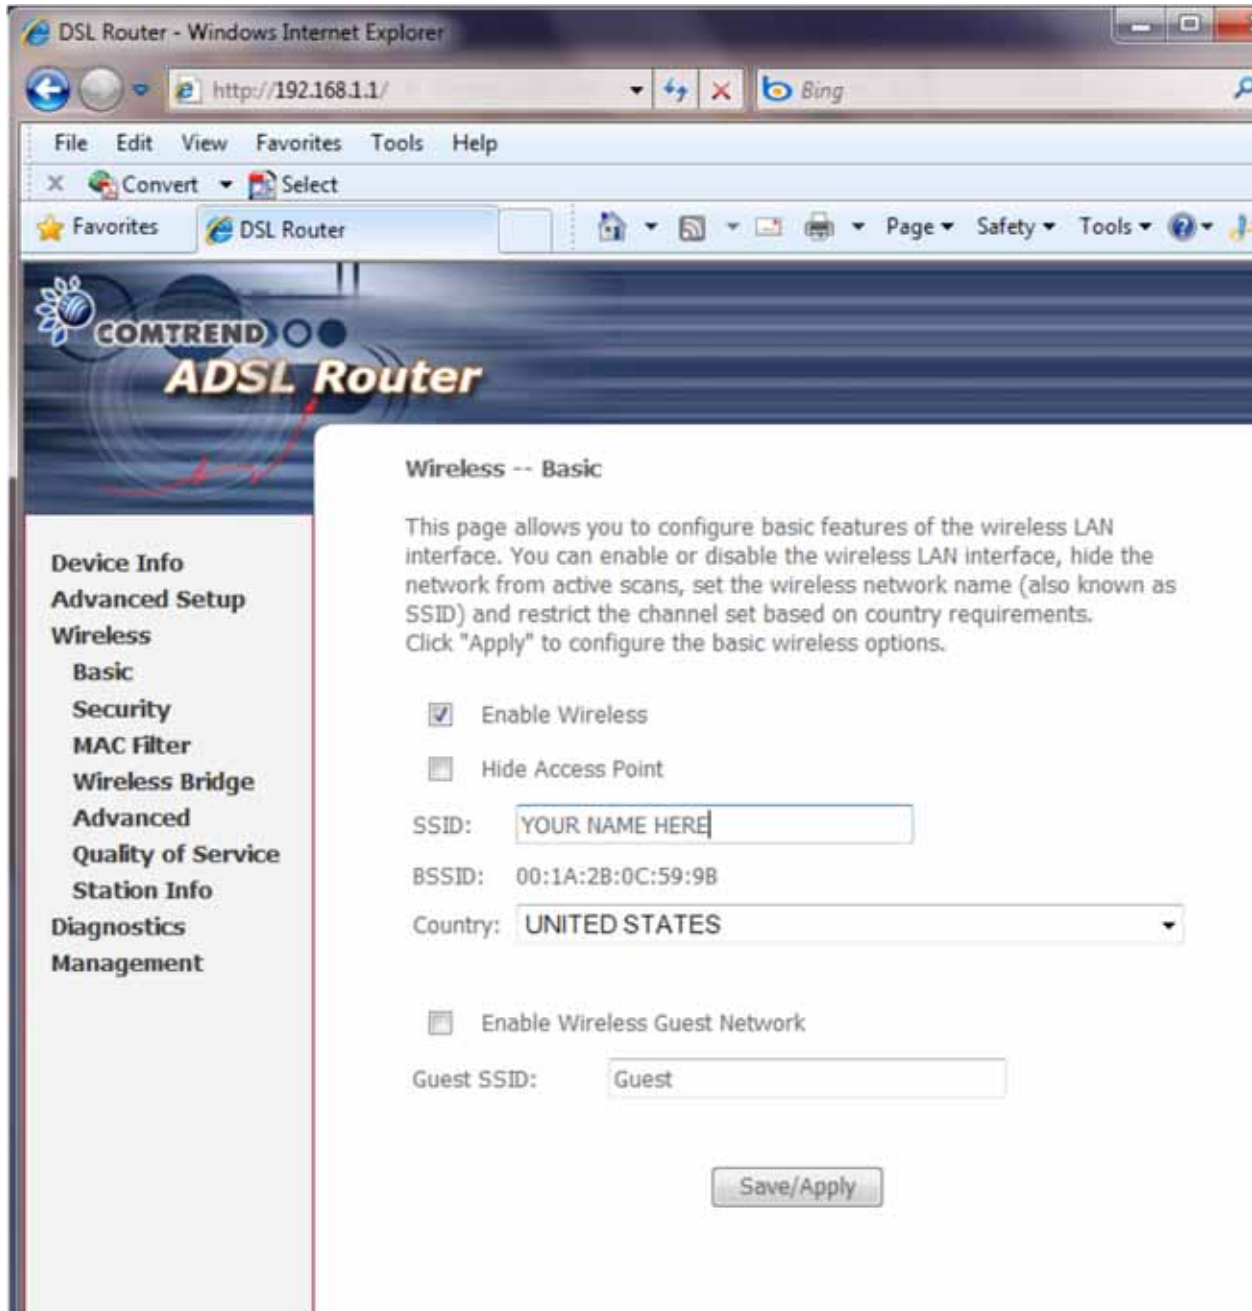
DSL Router - Windows Internet Explorer

http://192.168.1.1/

Bing

File Edit View Favorites Tools Help

Convert Select

Favorites DSL Router

Page Safety Tools

COMTREND

ADSL Router

Device Info
Advanced Setup
Wireless
Basic
Security
MAC Filter
Wireless Bridge
Advanced
Quality of Service
Station Info
Diagnostics
Management

Wireless -- Basic

This page allows you to configure basic features of the wireless LAN interface. You can enable or disable the wireless LAN interface, hide the network from active scans, set the wireless network name (also known as SSID) and restrict the channel set based on country requirements.
Click "Apply" to configure the basic wireless options.

Enable Wireless

Hide Access Point

SSID: YOUR NAME HERE

BSSID: 00:1A:2B:0C:59:9B

Country: UNITED STATES

Enable Wireless Guest Network

Guest SSID: Guest

Save/Apply